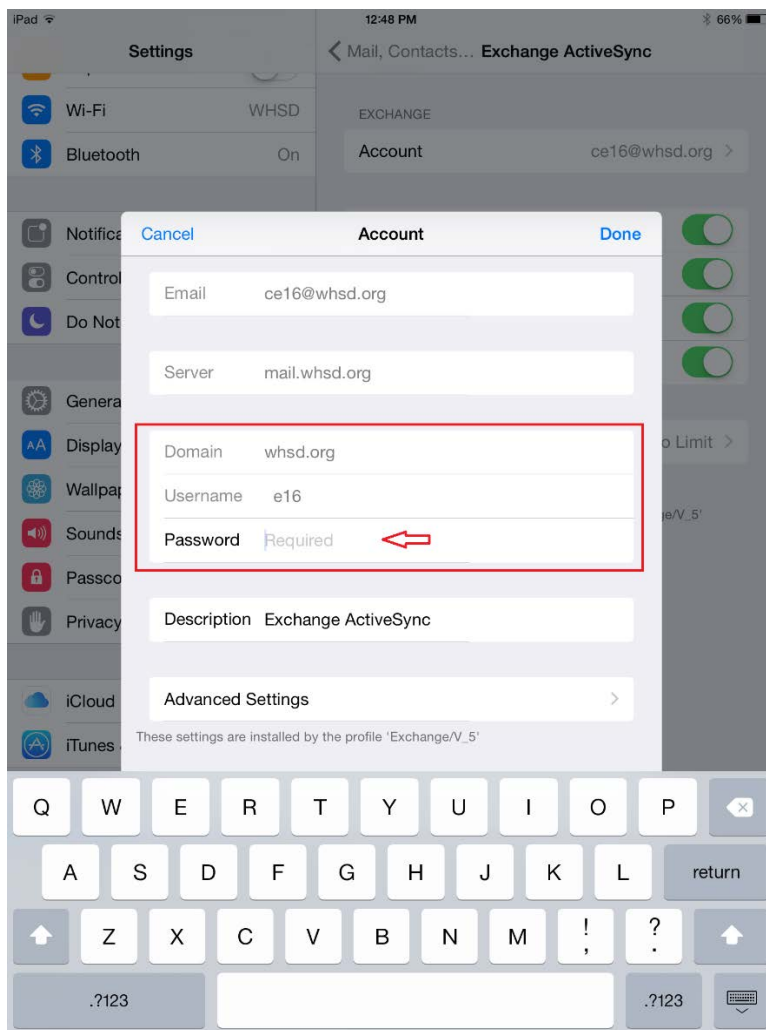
iPad
12:48 PM
66%

Settings
Wi-Fi WHSD
Bluetooth On
Notifica
Control
Do Not
Genera
Display
Wallpap
Sounds
Passco
Privacy
iCloud
iTunes

Mail, Contacts... Exchange ActiveSync
EXCHANGE
Account ce16@whsd.org
o Limit
ge/V_5'

Cancel Account Done
Email ce16@whsd.org
Server mail.whsd.org
Domain whsd.org
Username e16
Password Required
Description Exchange ActiveSync
Advanced Settings
These settings are installed by the profile 'Exchange/V_5'

Q W E R T Y U I O P
A S D F G H J K L return
Z X C V B N M ! , ? .
.?123 .?123